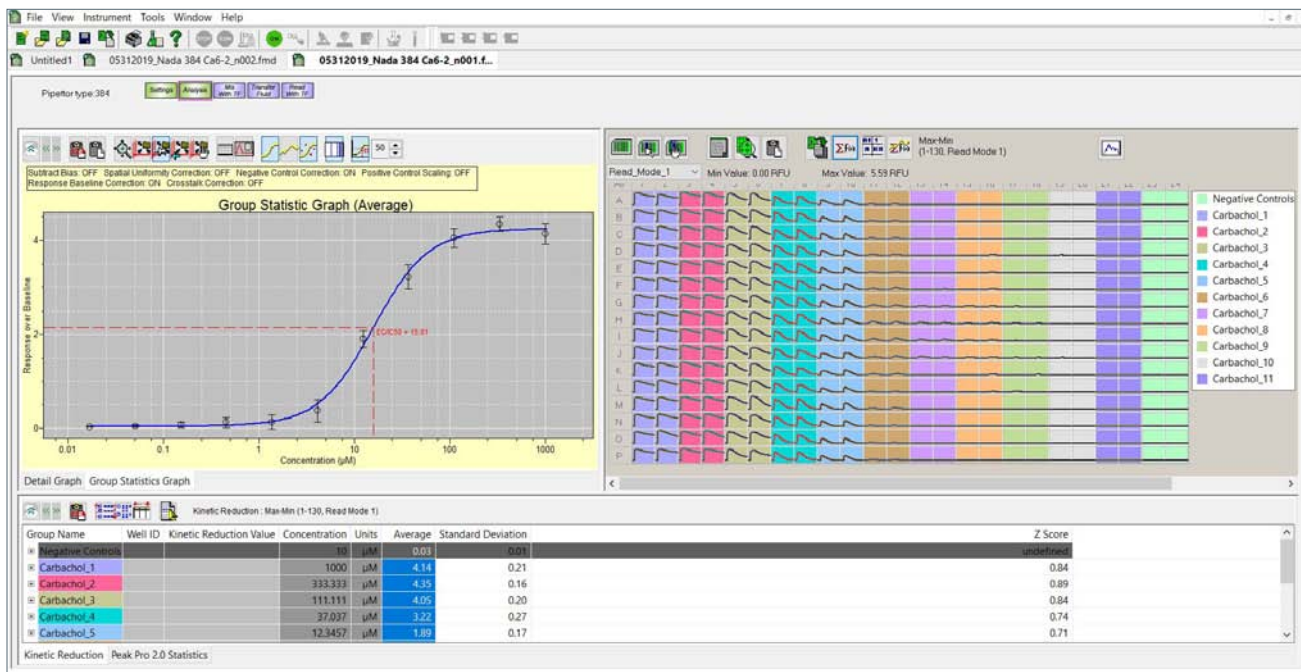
File View Instrument Tools Window Help

Untitled1 05312019_Nada 384 Ca6-2_n002.fmd 05312019_Nada 384 Ca6-2_n001.f...

Pipettor type:384

Settings Analysis Mix With TF Transfer Fluid Read With TF

50

Subtract Bias: OFF Spatial Uniformity Correction: OFF Negative Control Correction: ON Positive Control Scaling: OFF
Response Baseline Correction: ON Crosstalk Correction: OFF

Group Statistic Graph (Average)

Response over Baseline

4
2
0

EC50 = 15.81

0.01 0.1 1 10 100 1000

Concentration (µM)

Detail Graph Group Statistics Graph

Max-Min (1-130, Read Mode 1)

Read_Mode_1 Min Value: 0.00 RFU Max Value: 5.59 RFU

A B C D E F G H I J K L M N O P

Negative Controls
Carbachol_1
Carbachol_2
Carbachol_3
Carbachol_4
Carbachol_5
Carbachol_6
Carbachol_7
Carbachol_8
Carbachol_9
Carbachol_10
Carbachol_11

Kinetic Reduction : Max-Min (1-130, Read Mode 1)

| Group Name | Well ID | Kinetic Reduction Value | Concentration | Units | Average | Standard Deviation | Z Score |
|---|---|---|---|---|---|---|---|
| Negative Controls | | | 10 | µM | 0.03 | 0.01 | undefined |
| Carbachol_1 | | | 1000 | µM | 4.14 | 0.21 | 0.84 |
| Carbachol_2 | | | 333.333 | µM | 4.35 | 0.16 | 0.89 |
| Carbachol_3 | | | 111.111 | µM | 4.05 | 0.20 | 0.84 |
| Carbachol_4 | | | 37.037 | µM | 3.22 | 0.27 | 0.74 |
| Carbachol_5 | | | 12.3457 | µM | 1.89 | 0.17 | 0.71 |

Kinetic Reduction Peak Pro 2.0 Statistics